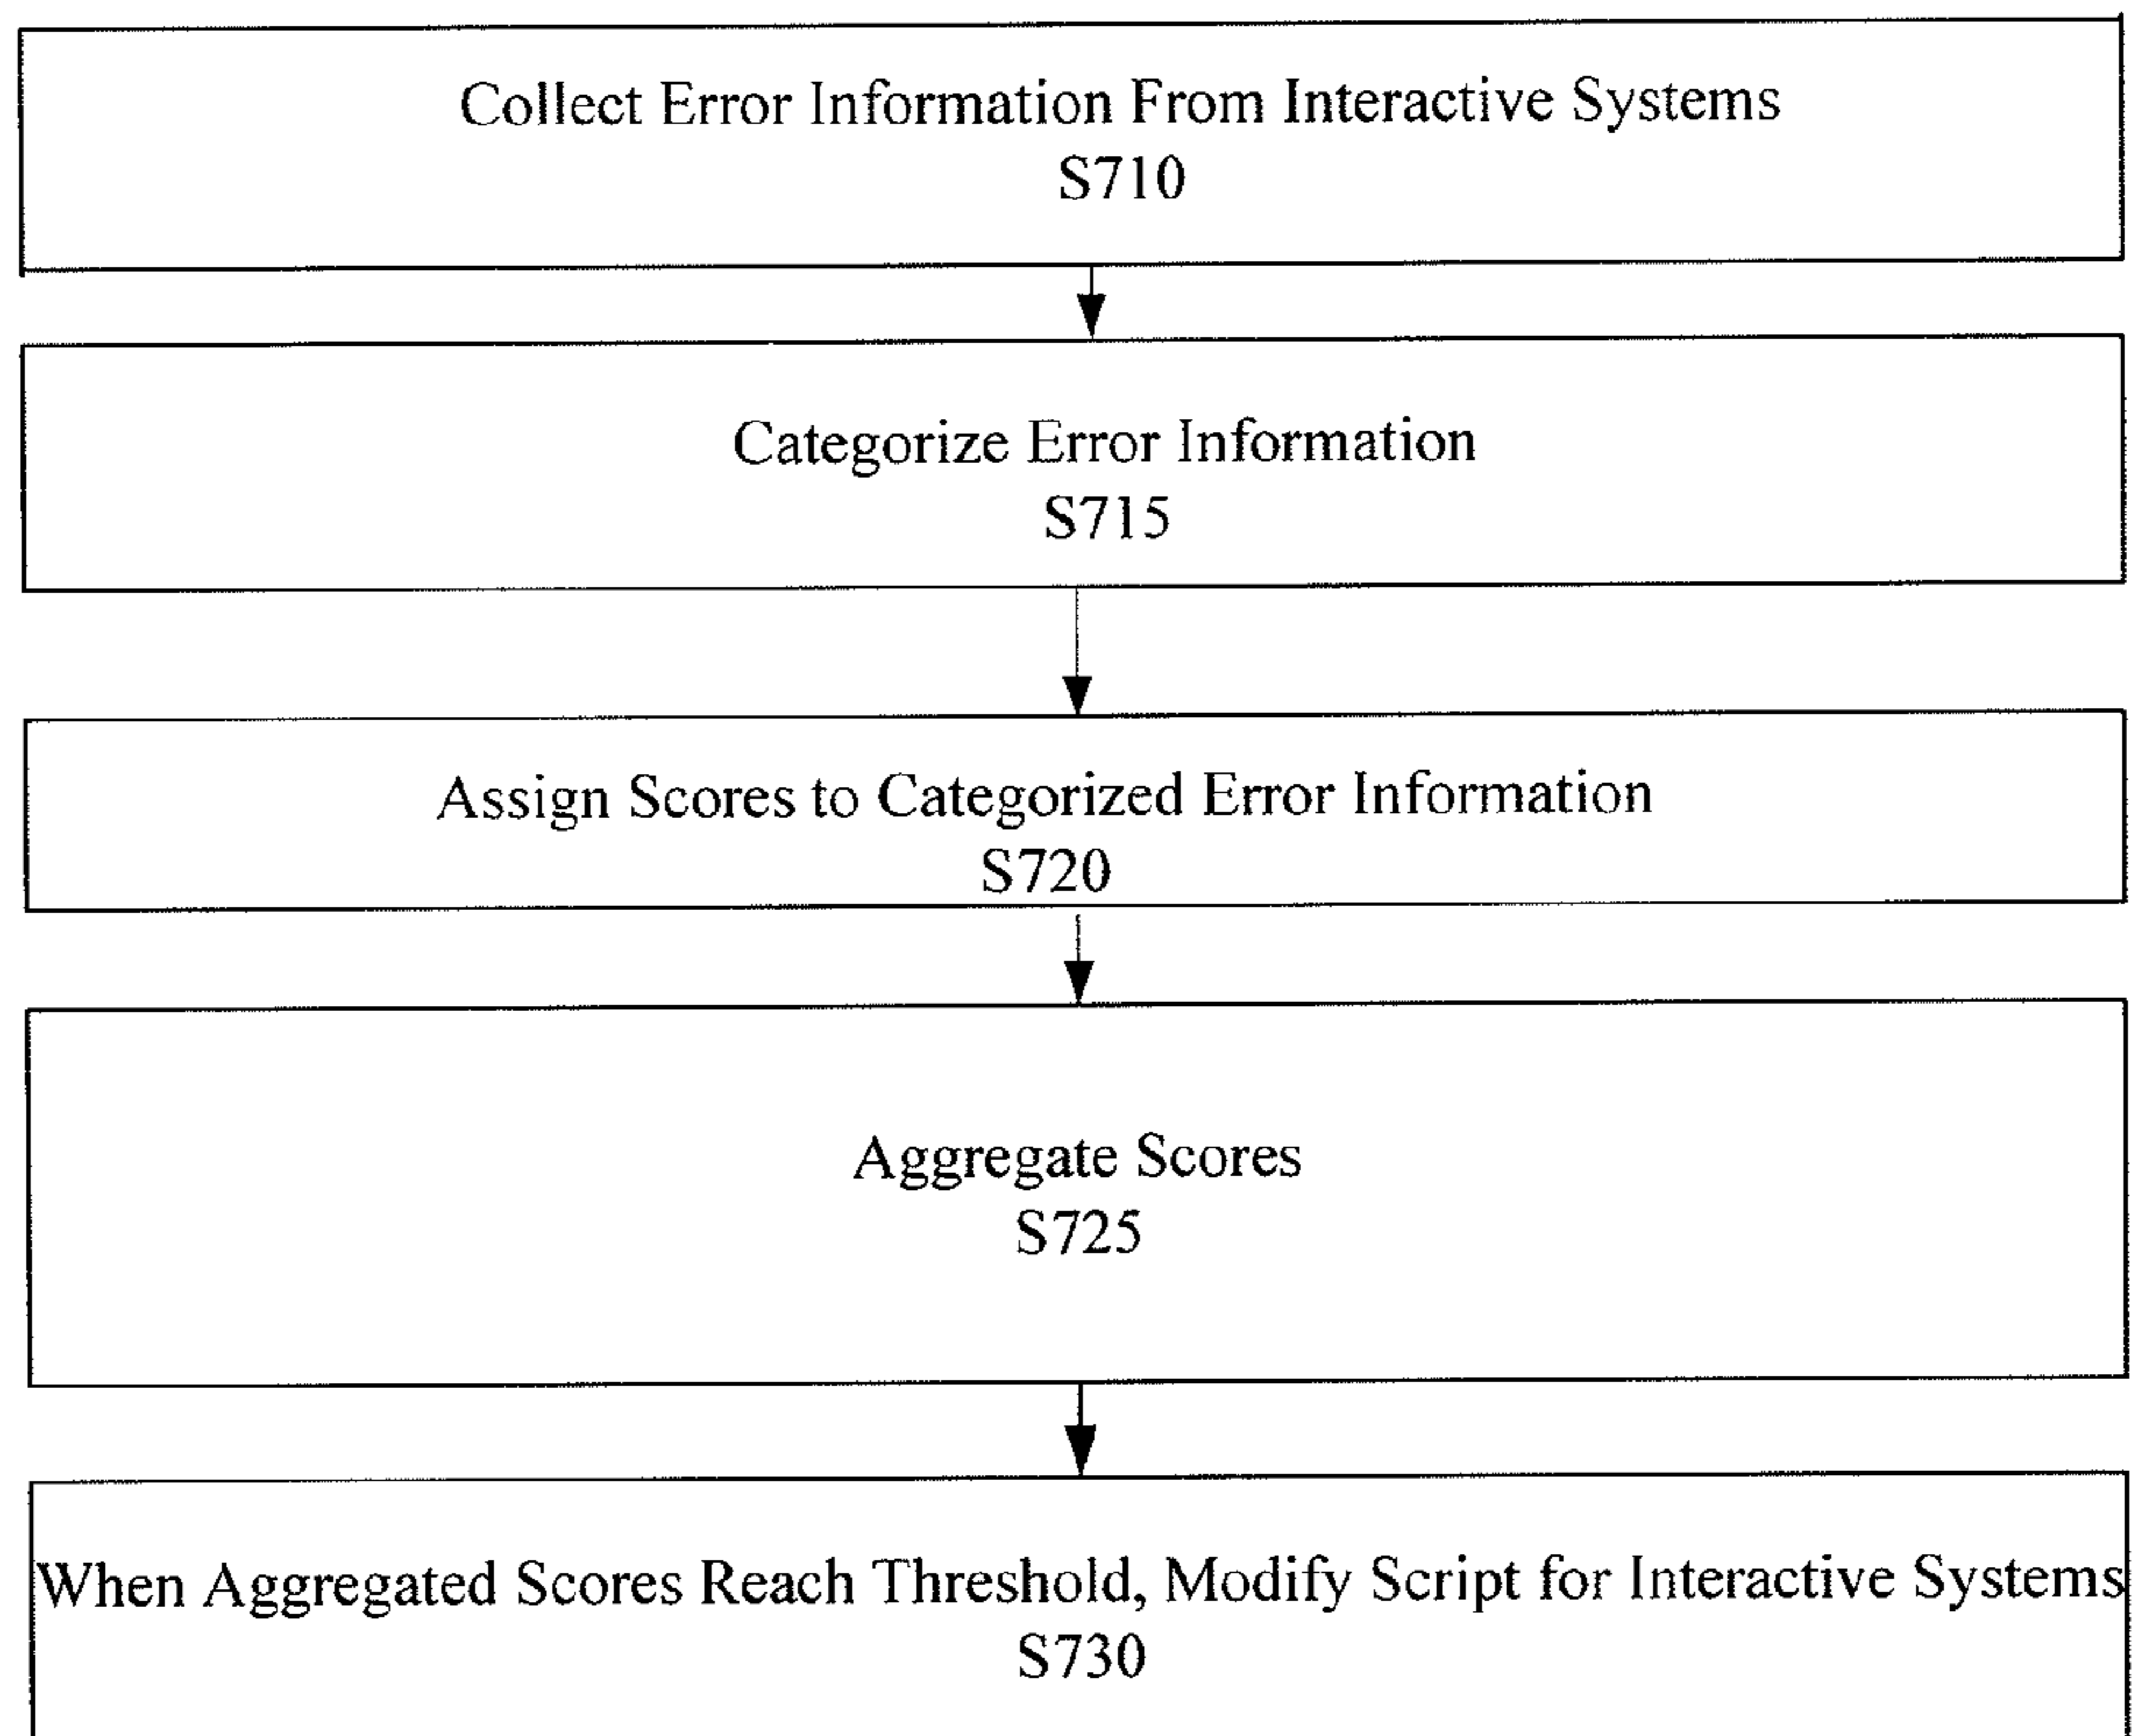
Collect Error Information From Interactive Systems
S710

Categorize Error Information
S715

Assign Scores to Categorized Error Information
S720

Aggregate Scores
S725

When Aggregated Scores Reach Threshold, Modify Script for Interactive Systems
S730